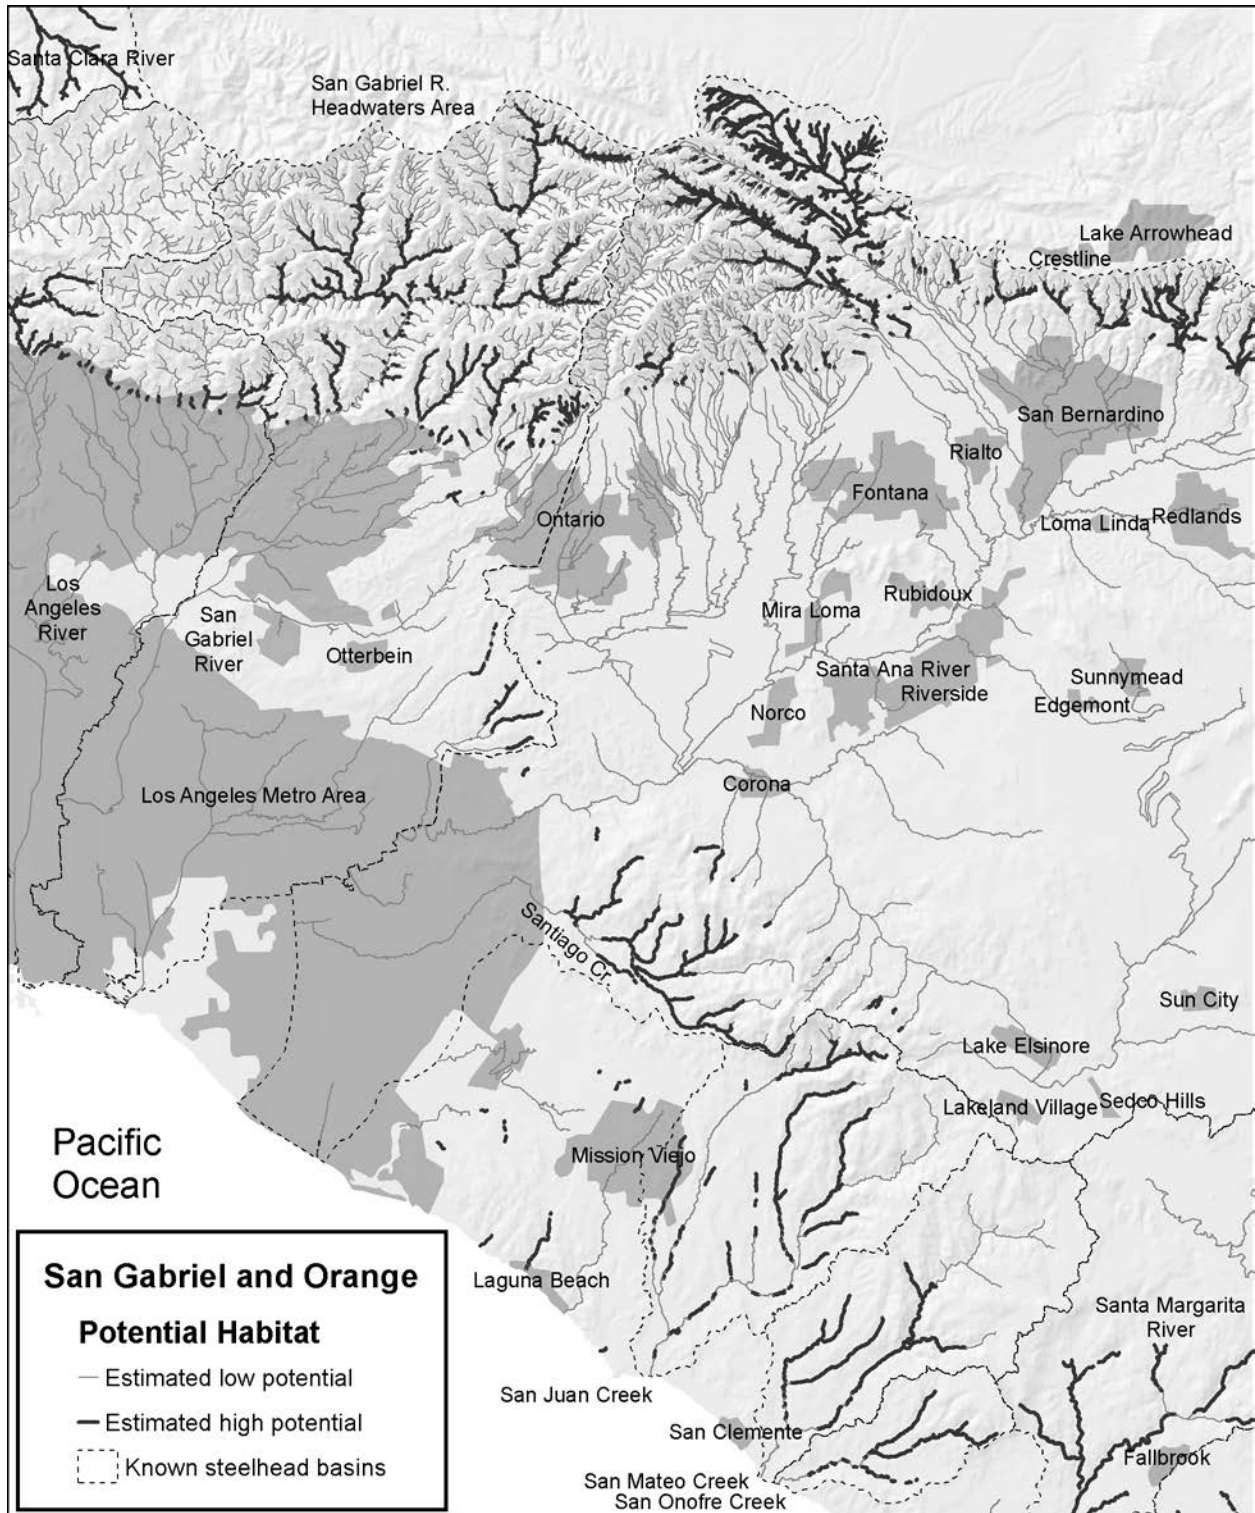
Santa Clara River

San Gabriel R. Headwaters Area

Lake Arrowhead

Crestline

San Bernardino

Rialto

Fontana

Ontario

Loma Linda

Redlands

Los Angeles River

San Gabriel River

Otterbein

Mira Loma

Rubidoux

Santa Ana River

Riverside

Sunnymead

Edgemont

Norco

Corona

Los Angeles Metro Area

Santiago Cr.

Sun City

Lake Elsinore

Lakeland Village

Sedco Hills

Pacific Ocean

Mission Viejo

San Gabriel and Orange

Potential Habitat

Estimated low potential

Estimated high potential

Known steelhead basins

Laguna Beach

Santa Margarita River

San Juan Creek

San Clemente

San Mateo Creek

San Onofre Creek

Fallbrook